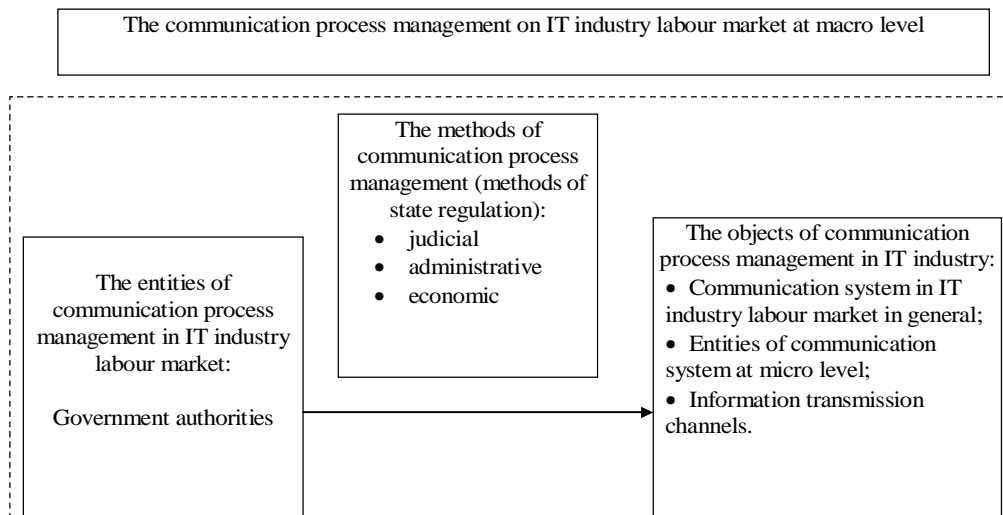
The communication process management on IT industry labour market at macro level

The methods of communication process management (methods of state regulation):
- judicial
- administrative
- economic

The entities of communication process management in IT industry labour market:

Government authorities

The objects of communication process management in IT industry:
- Communication system in IT industry labour market in general;
- Entities of communication system at micro level;
- Information transmission channels.